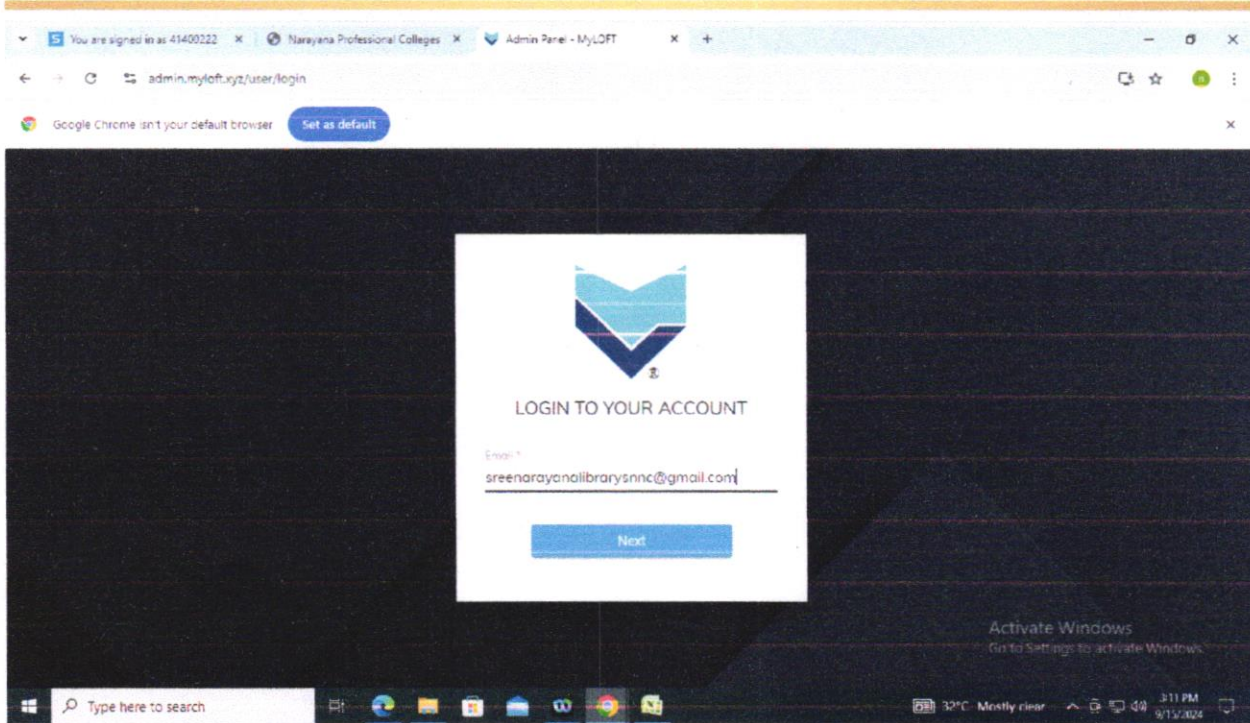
You are signed in as 41400222 ×
Narayana Professional Colleges ×
Admin Panel - MyLOFT ×
+

admin.myloft.xyz/user/login

Google Chrome isn't your default browser
Set as default

LOGIN TO YOUR ACCOUNT

Email *
sreenarayanalibrarysnnc@gmail.com

Next

Activate Windows
Go to Settings to activate Windows.

Type here to search

32°C Mostly clear
3:11 PM
9/13/2024